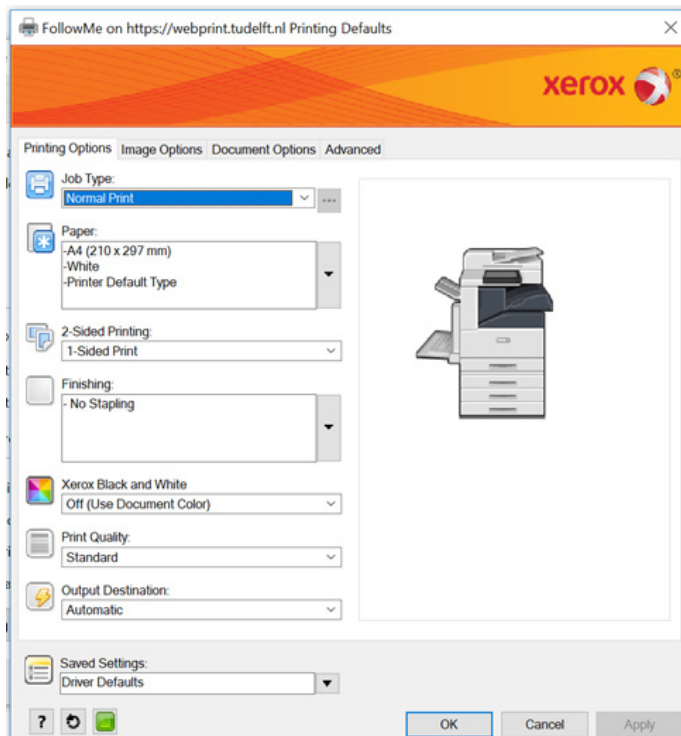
FollowMe on https://webprint.tudelft.nl Printing Defaults

xerox

Printing Options | Image Options | Document Options | Advanced

Job Type:
Normal Print

Paper:
-A4 (210 x 297 mm)
-White
-Printer Default Type

2-Sided Printing:
1-Sided Print

Finishing:
- No Stapling

Xerox Black and White
Off (Use Document Color)

Print Quality:
Standard

Output Destination:
Automatic

Saved Settings:
Driver Defaults

?

OK | Cancel | Apply